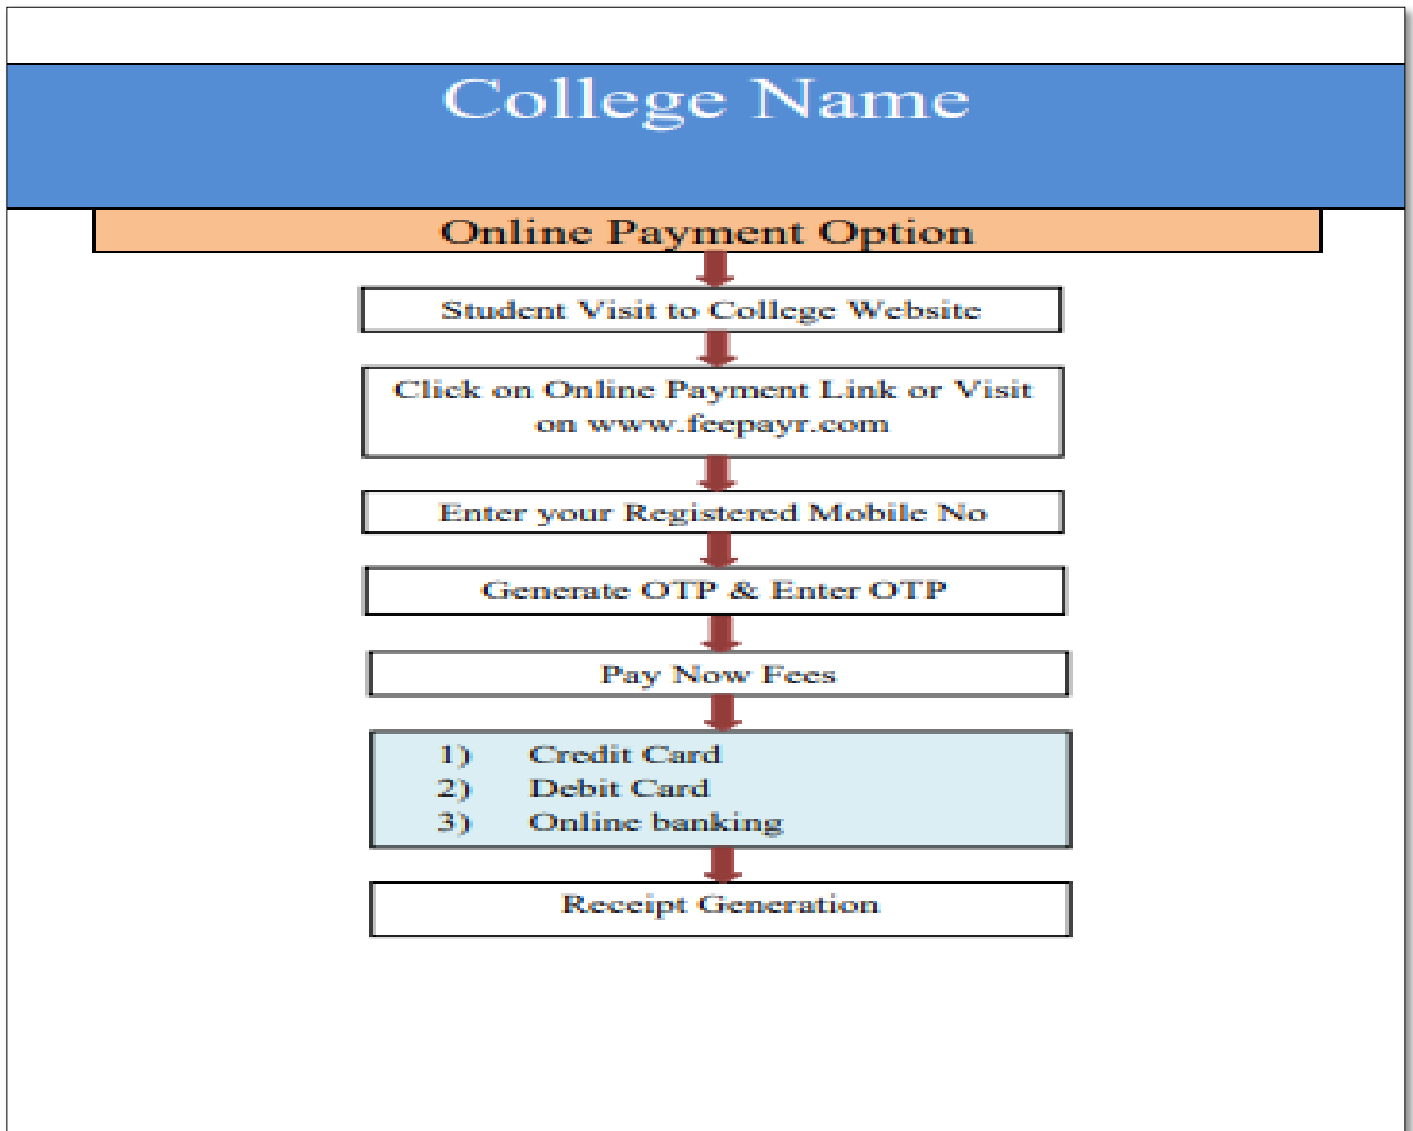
College Name

Online Payment Option

Student Visit to College Website

Click on Online Payment Link or Visit on www.feepayr.com

Enter your Registered Mobile No

Generate OTP & Enter OTP

Pay Now Fees

1) Credit Card
2) Debit Card
3) Online banking

Receipt Generation